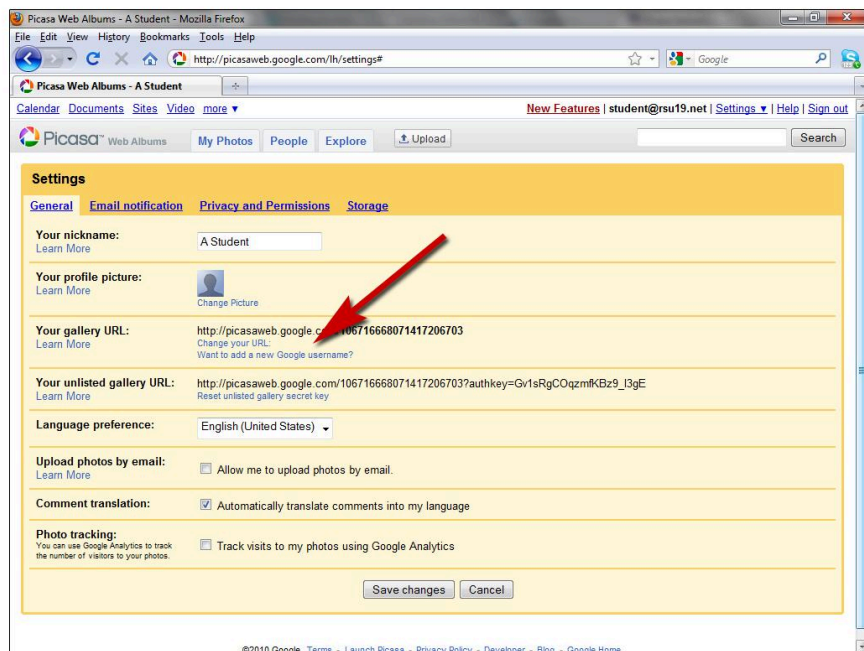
Picasa Web Albums - A Student - Mozilla Firefox

File Edit View History Bookmarks Tools Help

http://picasaweb.google.com/lh/settings#

Google

Picasa Web Albums - A Student

Calendar Documents Sites Video more ▾

New Features | student@rsu19.net | Settings ▾ | Help | Sign out

Picasa™ Web Albums

My Photos People Explore Upload

Search

Settings

General Email notification Privacy and Permissions Storage

Your nickname:
Learn More

A Student

Your profile picture:
Learn More

Change Picture

Your gallery URL:
Learn More

http://picasaweb.google.co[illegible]106716668071417206703
Change your URL:
Want to add a new Google username?

Your unlisted gallery URL:
Learn More

http://picasaweb.google.com/106716668071417206703?authkey=Gv1sRgCOqzmfKBz9_I3gE
Reset unlisted gallery secret key

Language preference:

English (United States)

Upload photos by email:
Learn More

Allow me to upload photos by email.

Comment translation:

Automatically translate comments into my language

Photo tracking:
You can use Google Analytics to track the number of visitors to your photos.

Track visits to my photos using Google Analytics

Save changes Cancel

©2010 Google - Terms - Launch Picasa - Privacy Policy - Developer - Blog - Google Home